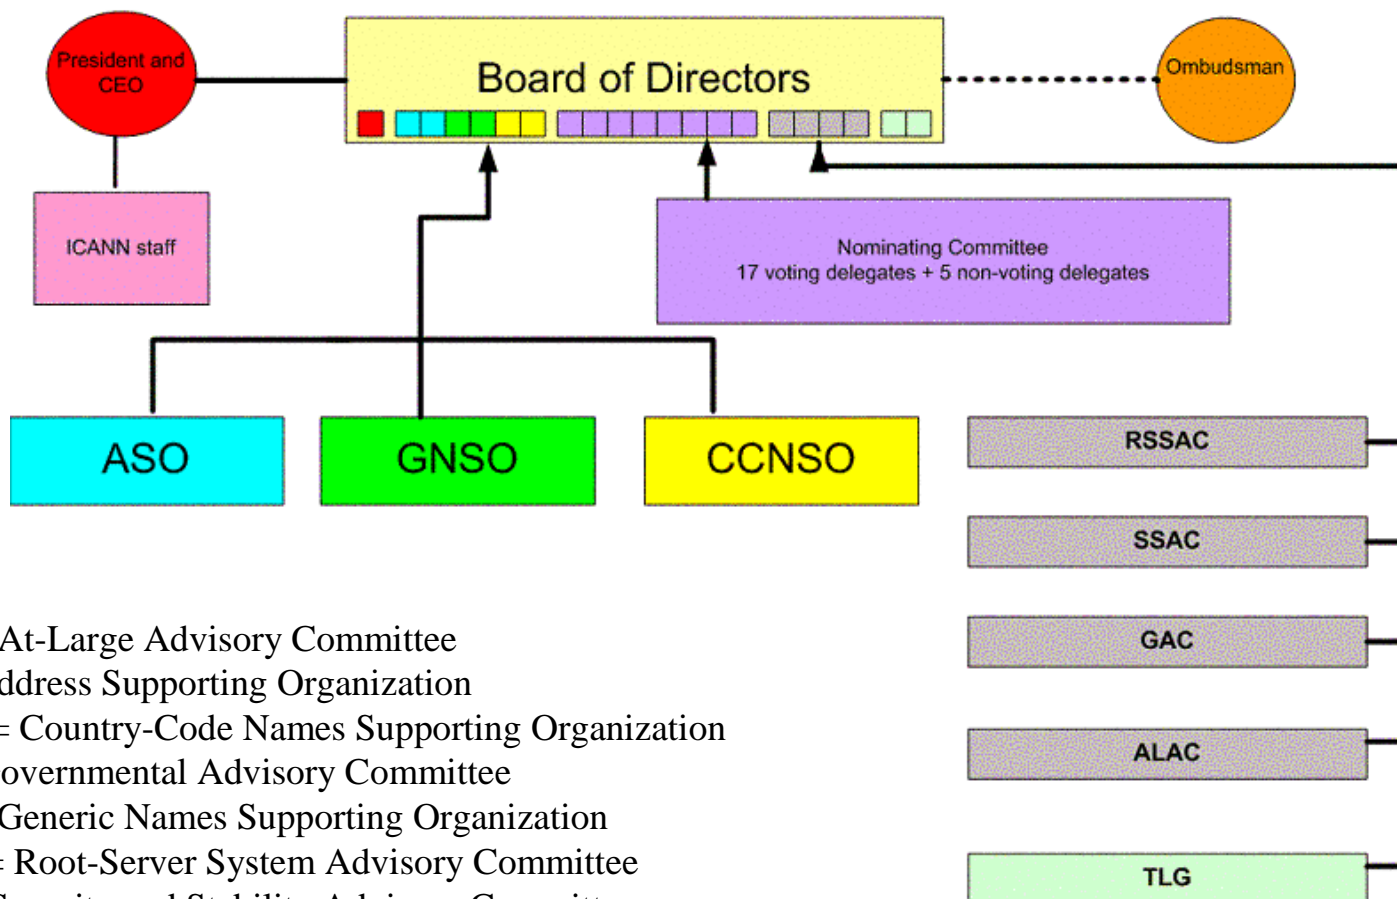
President and CEO

Board of Directors

Ombudsman

ICANN staff

Nominating Committee
17 voting delegates + 5 non-voting delegates

ASO

GNSO

CCNSO

RSSAC

SSAC

GAC

ALAC

TLG

At-Large Advisory Committee
ddress Supporting Organization
= Country-Code Names Supporting Organization
overnmental Advisory Committee
Generic Names Supporting Organization
= Root-Server System Advisory Committee
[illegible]